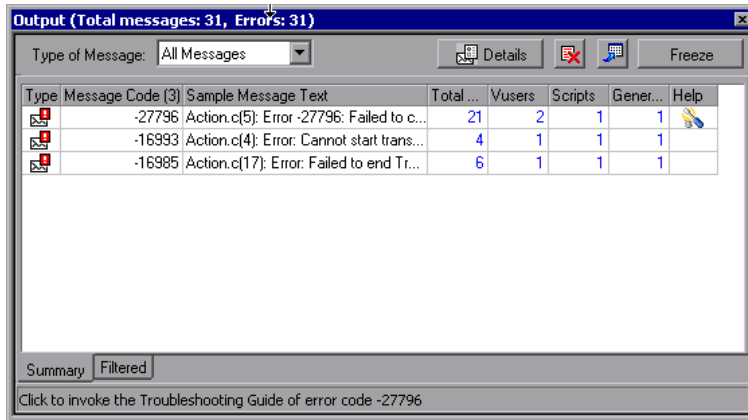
Output (Total messages: 31, Errors: 31)

Type of Message: All Messages

Details

Freeze

| Type | Message Code (3) | Sample Message Text | Total ... | Vusers | Scripts | Gener... | Help |
|---|---|---|---|---|---|---|---|
| | -27796 | Action.c(5): Error -27796: Failed to c... | 21 | 2 | 1 | 1 | |
| | -16993 | Action.c(4): Error: Cannot start trans... | 4 | 1 | 1 | 1 | |
| | -16985 | Action.c(17): Error: Failed to end Tr... | 6 | 1 | 1 | 1 | |

Summary | Filtered

Click to invoke the Troubleshooting Guide of error code -27796